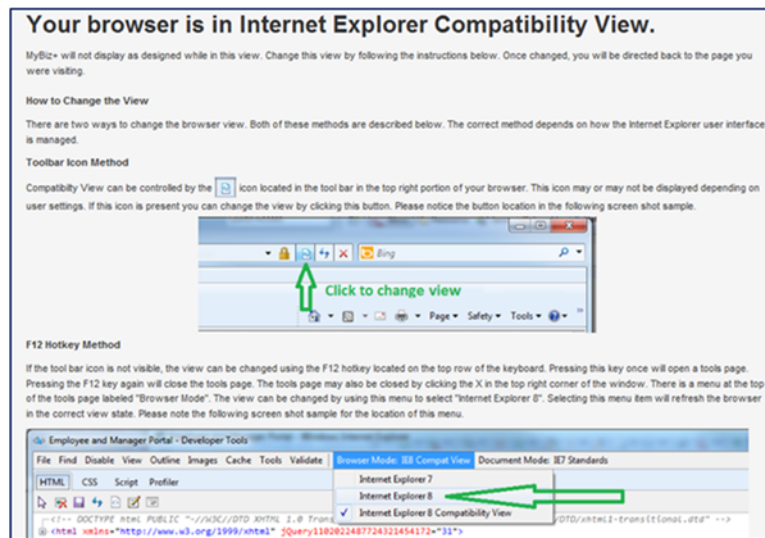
Your browser is in Internet Explorer Compatibility View.

MyBiz+ will not display as designed while in this view. Change this view by following the instructions below. Once changed, you will be directed back to the page you were visiting.

How to Change the View

There are two ways to change the browser view. Both of these methods are described below. The correct method depends on how the Internet Explorer user interface is managed.

Toolbar Icon Method

Compatibility View can be controlled by the icon located in the tool bar in the top right portion of your browser. This icon may or may not be displayed depending on user settings. If this icon is present you can change the view by clicking this button. Please notice the button location in the following screen shot sample.

Bing

Click to change view

Page ▾ Safety ▾ Tools ▾

F12 Hotkey Method

If the tool bar icon is not visible, the view can be changed using the F12 hotkey located on the top row of the keyboard. Pressing this key once will open a tools page. Pressing the F12 key again will close the tools page. The tools page may also be closed by clicking the X in the top right corner of the window. There is a menu at the top of the tools page labeled "Browser Mode". The view can be changed by using this menu to select "Internet Explorer 8". Selecting this menu item will refresh the browser in the correct view state. Please note the following screen shot sample for the location of this menu.

Employee and Manager Portal - Developer Tools

File Find Disable View Outline Images Cache Tools Validate Browser Mode: IE8 Compat View Document Mode: IE7 Standards

HTML CSS Script Profiler

Internet Explorer 7
Internet Explorer 8
Internet Explorer 8 Compatibility View

<!-- DOCTYPE html PUBLIC "-//W3C//DTD XHTML 1.0 Trans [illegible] DTD/xhtml1-transitional.dtd" -->
<html xmlns="http://www.w3.org/1999/xhtml" jQuery1102022487724321454172="31">